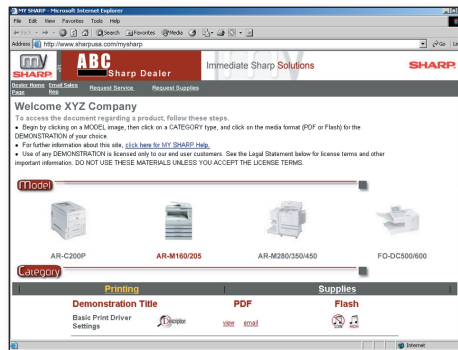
MY SHARP - Microsoft Internet Explorer
File Edit View Favorites Tools Help
Back Search Favorites Media
Address http://www.sharpusa.com/mysharp
Go Links

my SHARP
ABC Sharp Dealer
Immediate Sharp Solutions
SHARP

Dealer Home Page Email Sales Rep Request Service Request Supplies

Welcome XYZ Company
To access the document regarding a product, follow these steps.
• Begin by clicking on a MODEL image, then click on a CATEGORY type, and click on the media format (PDF or Flash) for the DEMONSTRATION of your choice.
• For further information about this site, click here for MY SHARP Help.
• Use of any DEMONSTRATION is licensed only to our end user customers. See the Legal Statement below for license terms and other important information. DO NOT USE THESE MATERIALS UNLESS YOU ACCEPT THE LICENSE TERMS.

Model

AR-C200P
AR-M160/205
AR-M280/350/450
FO-DC500/600

Category

Printing
Supplies

Demonstration Title
PDF
Flash

Basic Print Driver Settings
Description
view email

Internet